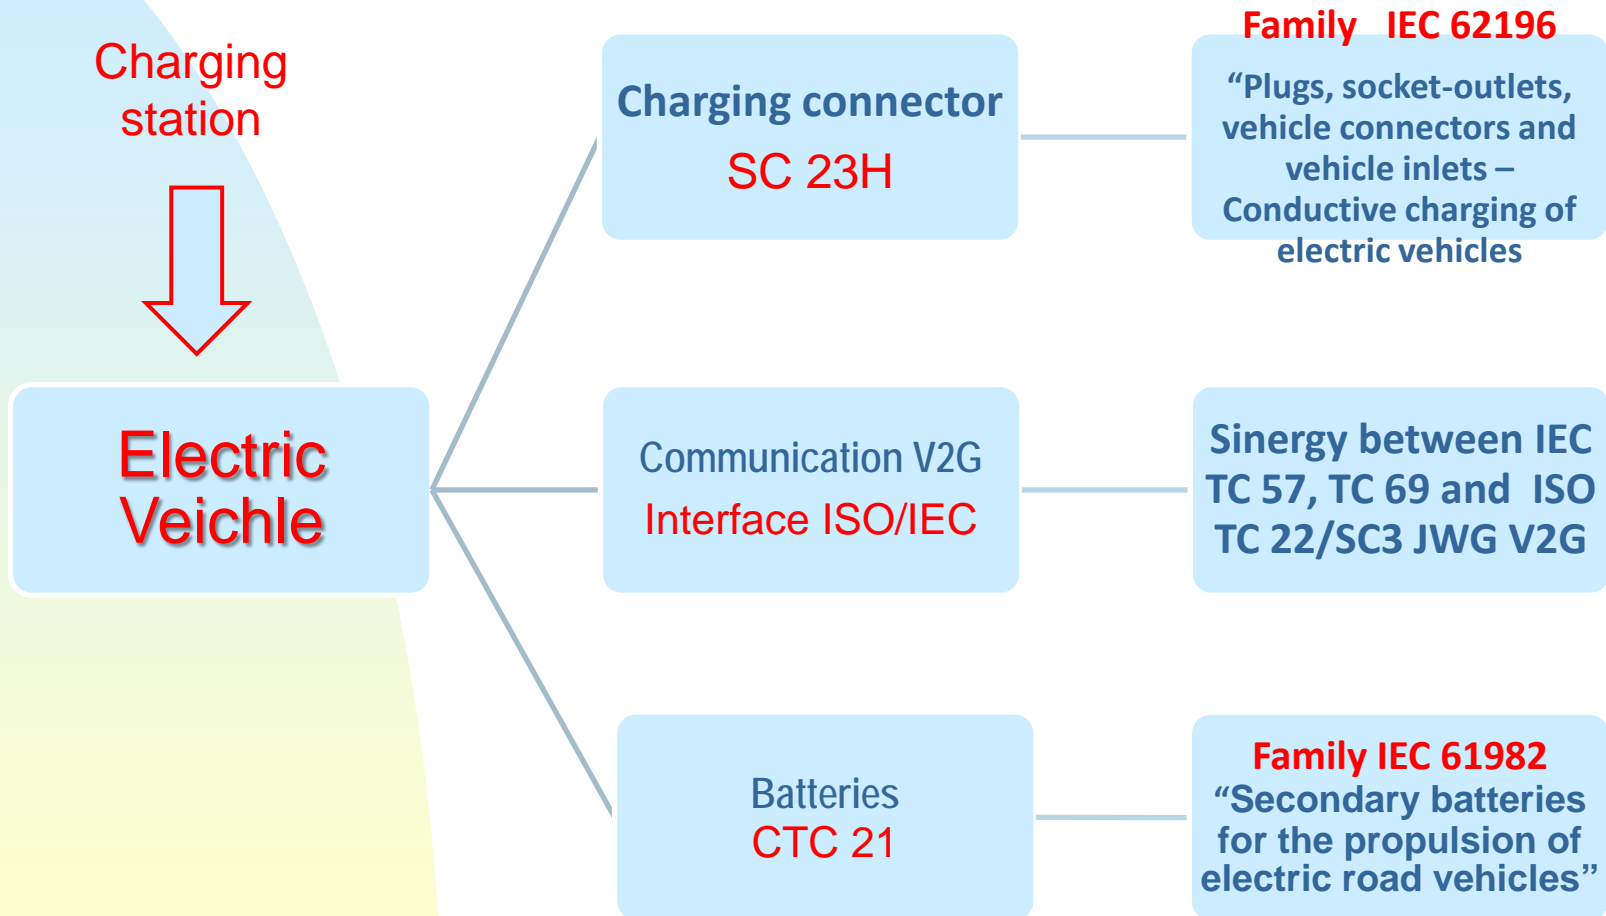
Charging station

Electric Veichle

Charging connector
SC 23H

Family IEC 62196
“Plugs, socket-outlets, vehicle connectors and vehicle inlets – Conductive charging of electric vehicles

Communication V2G
Interface ISO/IEC

Sinergy between IEC TC 57, TC 69 and ISO TC 22/SC3 JWG V2G

Batteries
CTC 21

Family IEC 61982
“Secondary batteries for the propulsion of electric road vehicles”